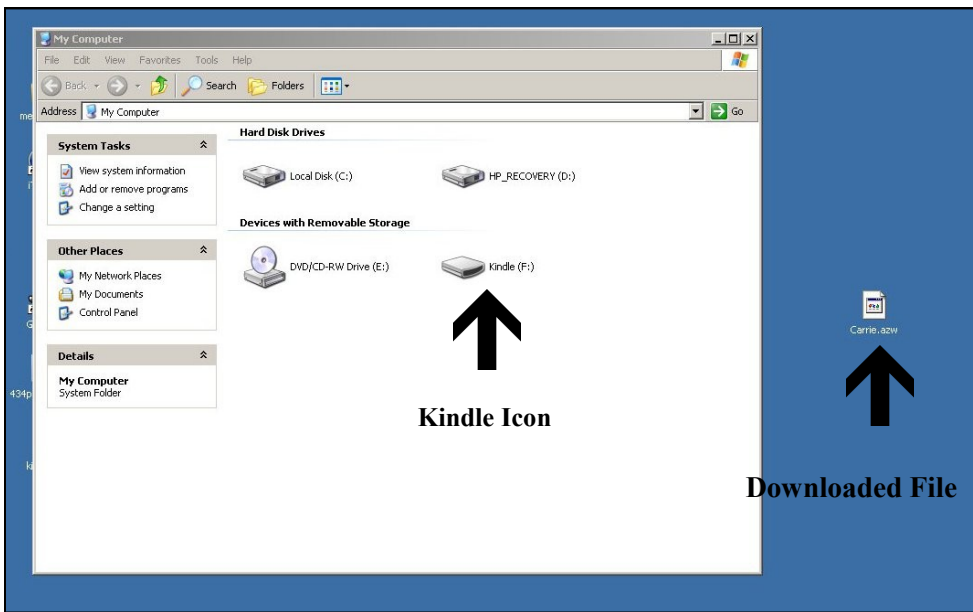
My Computer

File Edit View Favorites Tools Help

Back Search Folders

Address My Computer Go

System Tasks

View system information

Add or remove programs

Change a setting

Other Places

My Network Places

My Documents

Control Panel

Details

My Computer
System Folder

Hard Disk Drives

Local Disk (C:)

HP_RECOVERY (D:)

Devices with Removable Storage

DVD/CD-RW Drive (E:)

Kindle (F:)

Kindle Icon

Carrie.azw

Downloaded File